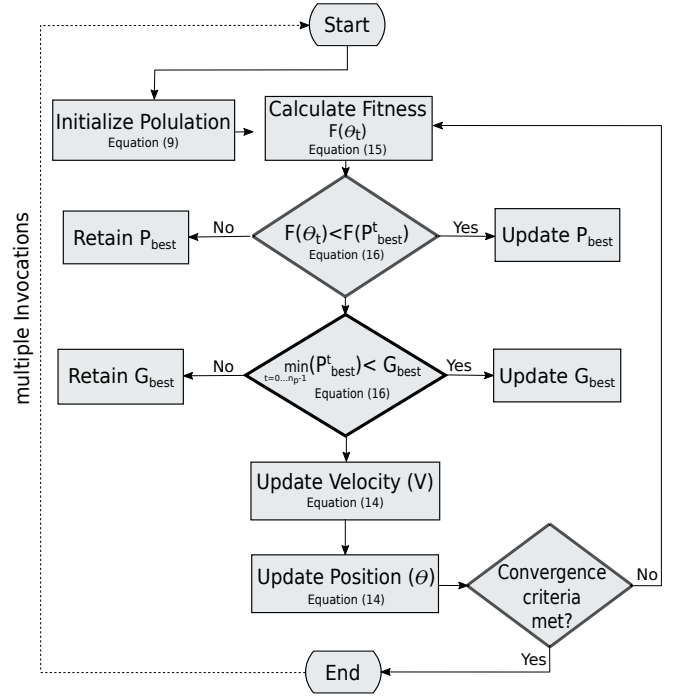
Start

Initialize Polulation
Equation (9)

Calculate Fitness
$F(\theta_t)$
Equation (15)

multiple Invocations

Retain $P_{best}$

No

$F(\theta_t)<F(P^t_{best})$
Equation (16)

Yes

Update $P_{best}$

Retain $G_{best}$

No

$\min_{t=0...n_p-1}(P^t_{best})< G_{best}$
Equation (16)

Yes

Update $G_{best}$

Update Velocity (V)
Equation (14)

Update Position ($\theta$)
Equation (14)

Convergence criteria met?

No

Yes

End